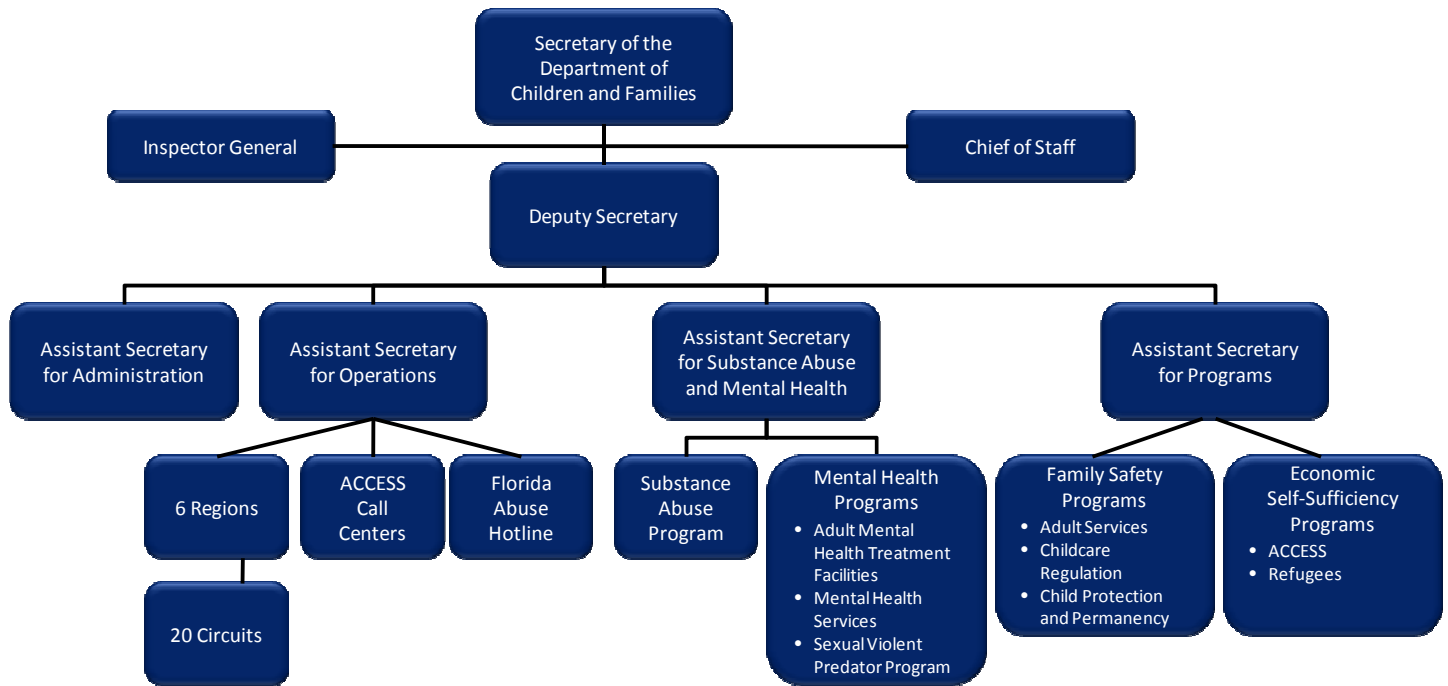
Secretary of the Department of Children and Families

Inspector General

Chief of Staff

Deputy Secretary

Assistant Secretary for Administration

Assistant Secretary for Operations

Assistant Secretary for Substance Abuse and Mental Health

Assistant Secretary for Programs

6 Regions

20 Circuits

ACCESS Call Centers

Florida Abuse Hotline

Substance Abuse Program

Mental Health Programs
- Adult Mental Health Treatment Facilities
- Mental Health Services
- Sexual Violent Predator Program

Family Safety Programs
- Adult Services
- Childcare Regulation
- Child Protection and Permanency

Economic Self-Sufficiency Programs
- ACCESS
- Refugees